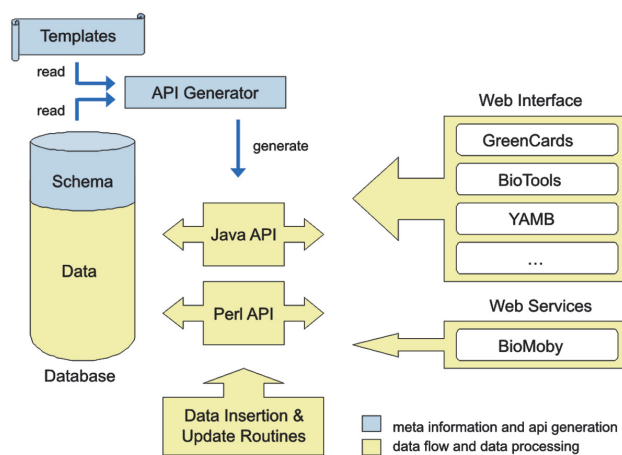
Templates

read

read

API Generator

generate

Schema

Data

Database

Java API

Perl API

Data Insertion & Update Routines

Web Interface

GreenCards

BioTools

YAMB

...

Web Services

BioMoby

meta information and api generation

data flow and data processing